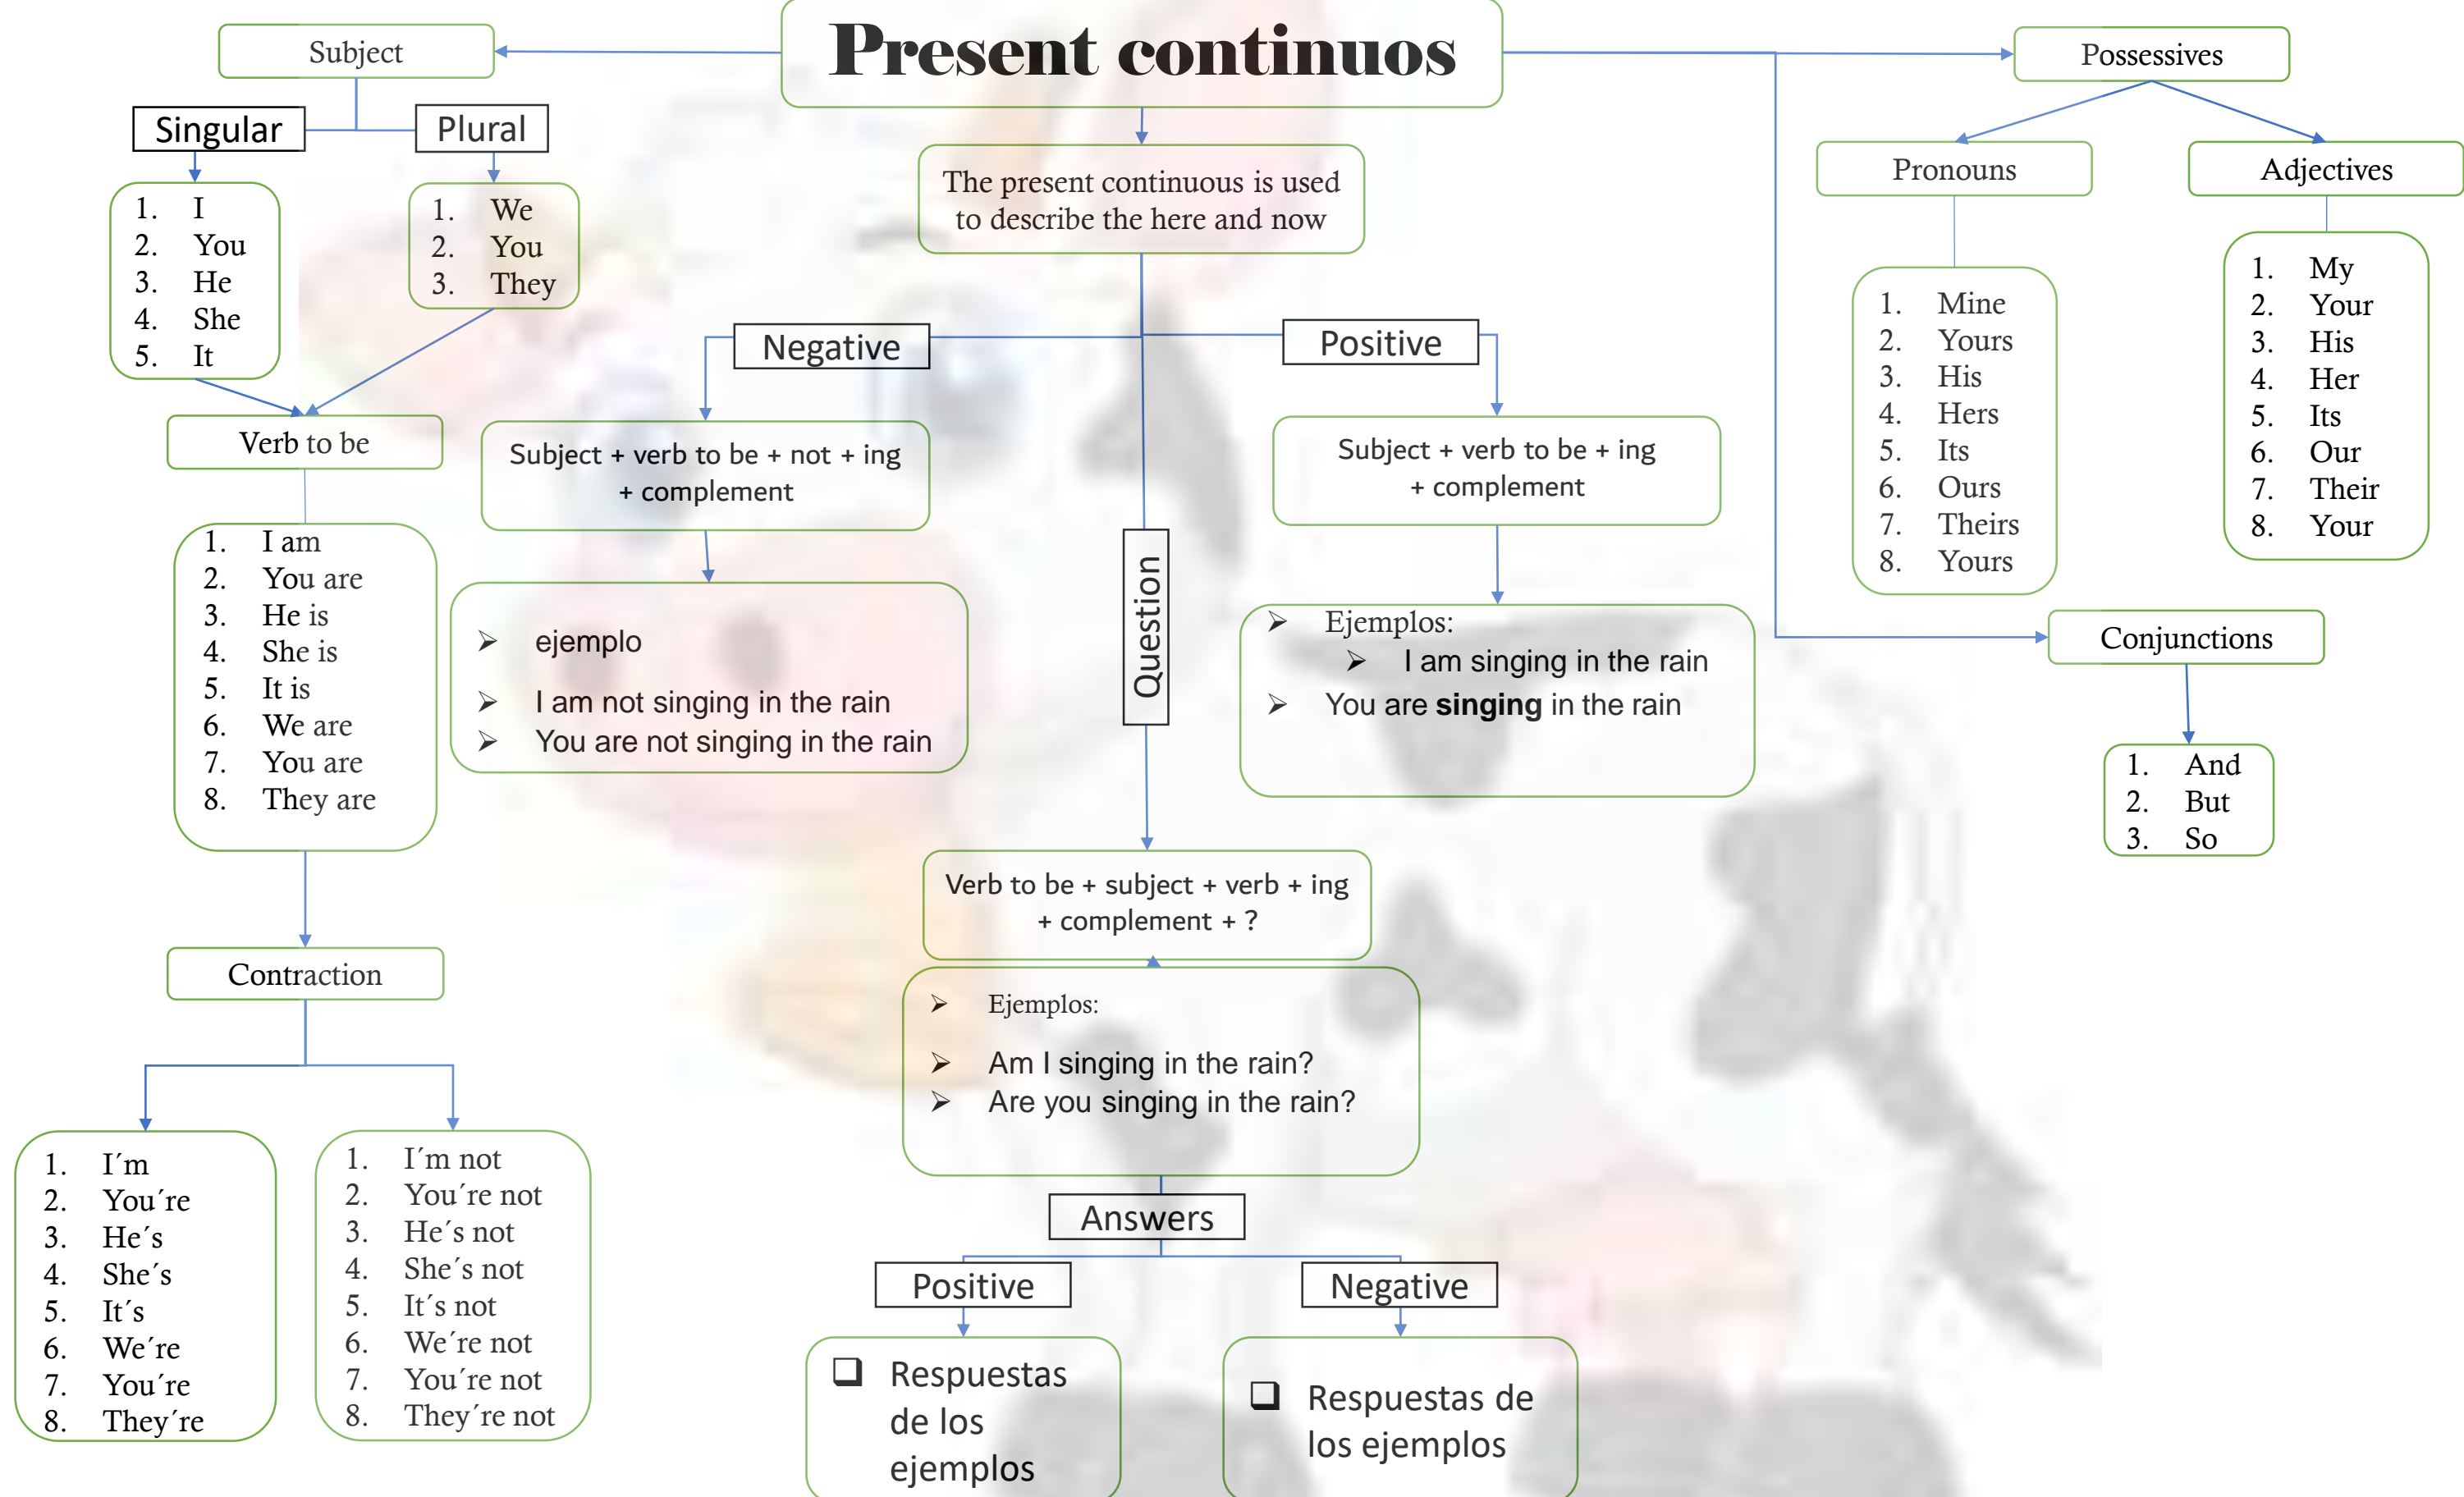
Present continuos

Subject

Singular

1. I
2. You
3. He
4. She
5. It

Plural

1. We
2. You
3. They

Verb to be

1. I am
2. You are
3. He is
4. She is
5. It is
6. We are
7. You are
8. They are

Contraction

1. I´m
2. You´re
3. He´s
4. She´s
5. It´s
6. We´re
7. You´re
8. They´re

1. I´m not
2. You´re not
3. He´s not
4. She´s not
5. It´s not
6. We´re not
7. You´re not
8. They´re not

The present continuous is used to describe the here and now

Negative

Subject + verb to be + not + ing + complement

➢ ejemplo
➢ I am not singing in the rain
➢ You are not singing in the rain

Positive

Subject + verb to be + ing + complement

➢ Ejemplos:
➢ I am singing in the rain
➢ You are **singing** in the rain

Question

Verb to be + subject + verb + ing + complement + ?

➢ Ejemplos:
➢ Am I singing in the rain?
➢ Are you singing in the rain?

Answers

Positive

❑ Respuestas de los ejemplos

Negative

❑ Respuestas de los ejemplos

Possessives

Pronouns

1. Mine
2. Yours
3. His
4. Hers
5. Its
6. Ours
7. Theirs
8. Yours

Adjectives

1. My
2. Your
3. His
4. Her
5. Its
6. Our
7. Their
8. Your

Conjunctions

1. And
2. But
3. So